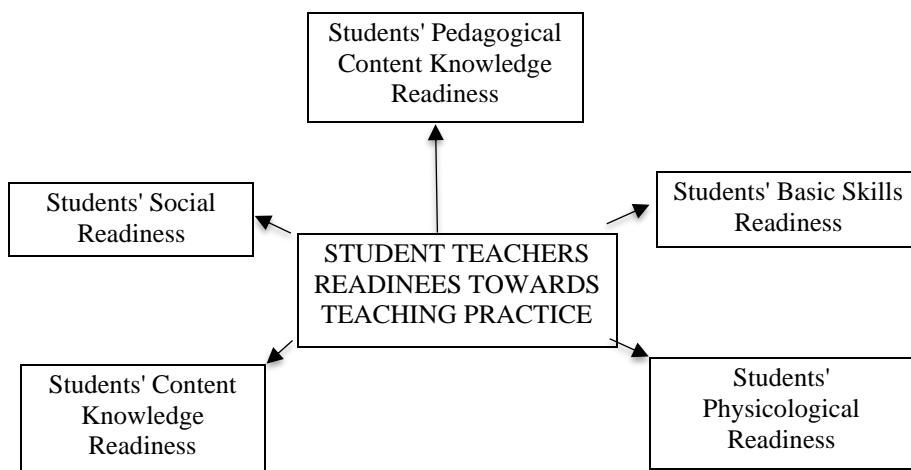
Students' Pedagogical Content Knowledge Readiness

Students' Social Readiness

Students' Basic Skills Readiness

STUDENT TEACHERS READINEES TOWARDS TEACHING PRACTICE

Students' Content Knowledge Readiness

Students' Physicological Readiness